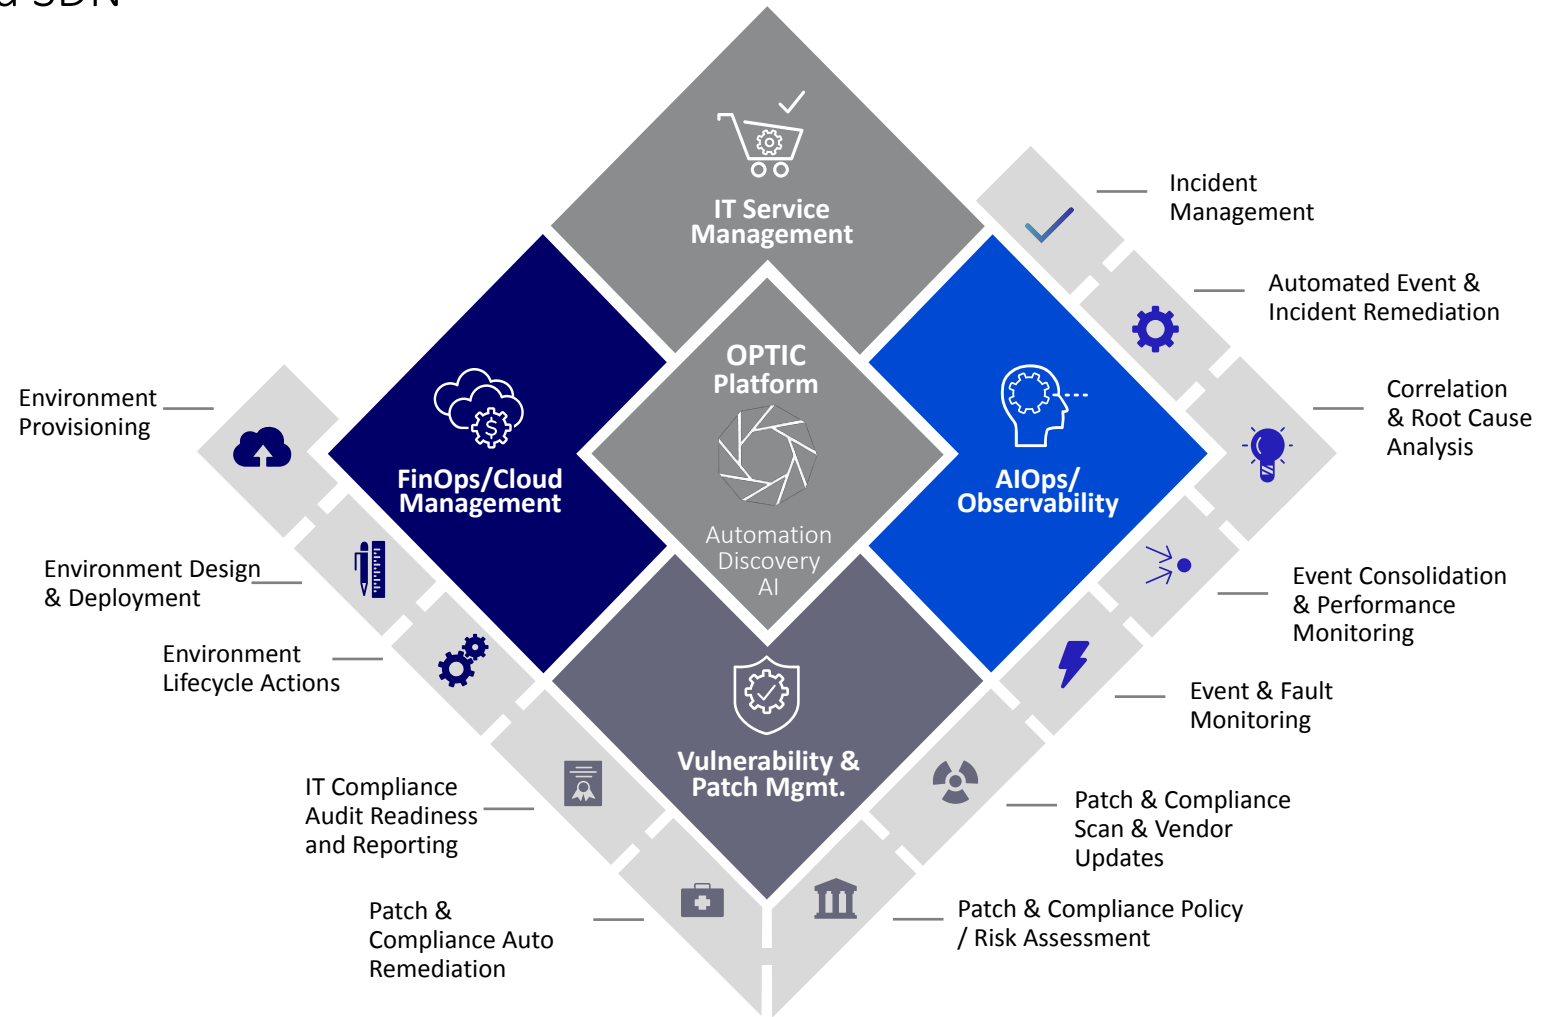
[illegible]

IT Service Management

OPTIC Platform

Automation
Discovery
AI

FinOps/Cloud Management

AIOps/ Observability

Vulnerability & Patch Mgmt.

Incident Management

Automated Event & Incident Remediation

Correlation & Root Cause Analysis

Event Consolidation & Performance Monitoring

Event & Fault Monitoring

Patch & Compliance Scan & Vendor Updates

Patch & Compliance Policy / Risk Assessment

Environment Provisioning

Environment Design & Deployment

Environment Lifecycle Actions

IT Compliance Audit Readiness and Reporting

Patch & Compliance Auto Remediation